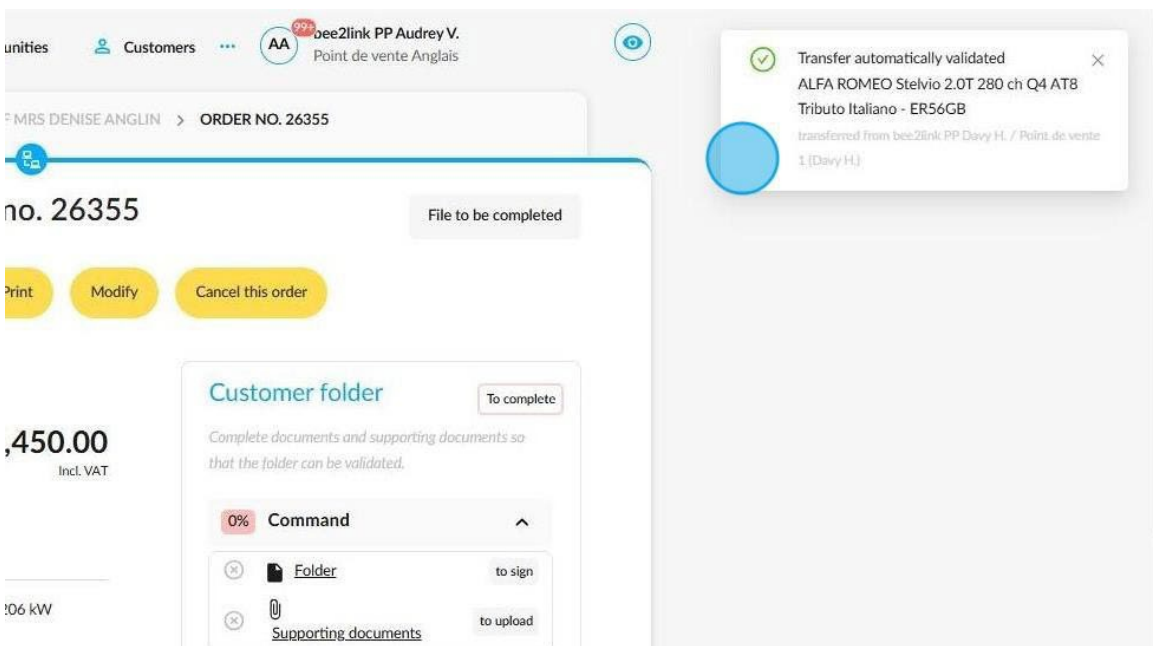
unities Customers ··· AA 99+ bee2link PP Audrey V. Point de vente Anglais

F MRS DENISE ANGLIN > ORDER NO. 26355

no. 26355

File to be completed

Print Modify Cancel this order

Customer folder

To complete

Complete documents and supporting documents so that the folder can be validated.

,450.00
Incl. VAT

0% Command

Folder to sign

Supporting documents to upload

206 kW

Transfer automatically validated
ALFA ROMEO Stelvio 2.0T 280 ch Q4 AT8 Tributo Italiano - ER56GB
transferred from bee2link PP Davy H. / Point de vente 1 (Davy H.)